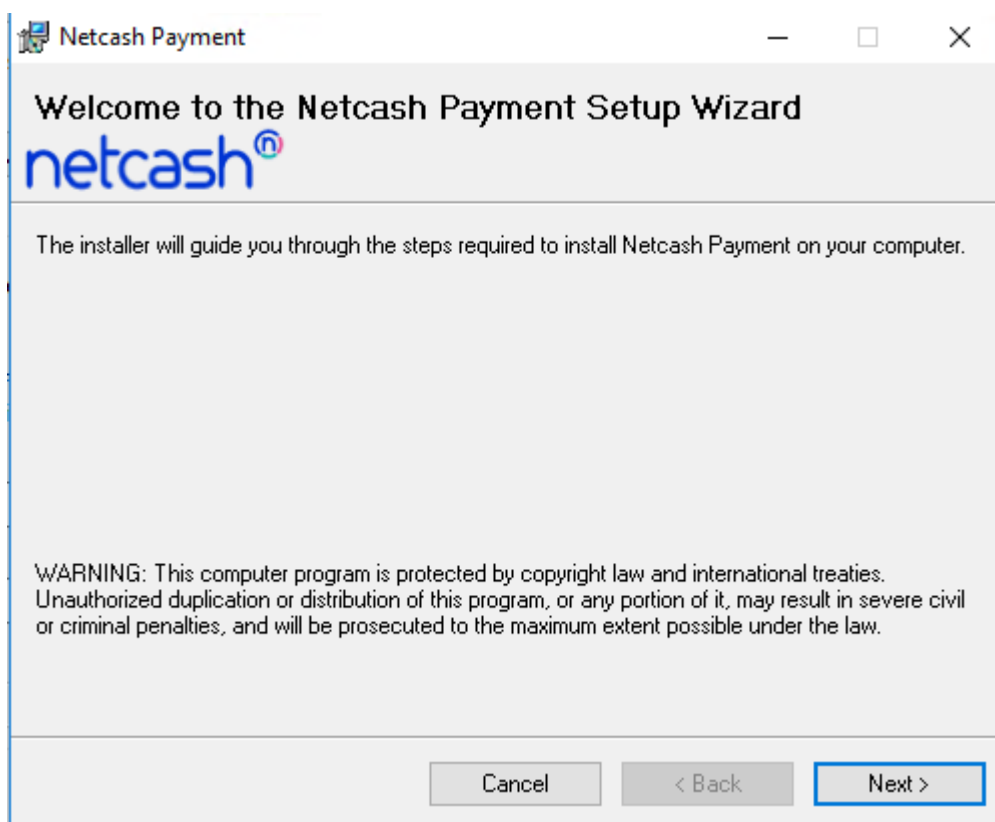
Netcash Payment

Welcome to the Netcash Payment Setup Wizard

netcash

The installer will guide you through the steps required to install Netcash Payment on your computer.

WARNING: This computer program is protected by copyright law and international treaties. Unauthorized duplication or distribution of this program, or any portion of it, may result in severe civil or criminal penalties, and will be prosecuted to the maximum extent possible under the law.

Cancel

< Back

Next >